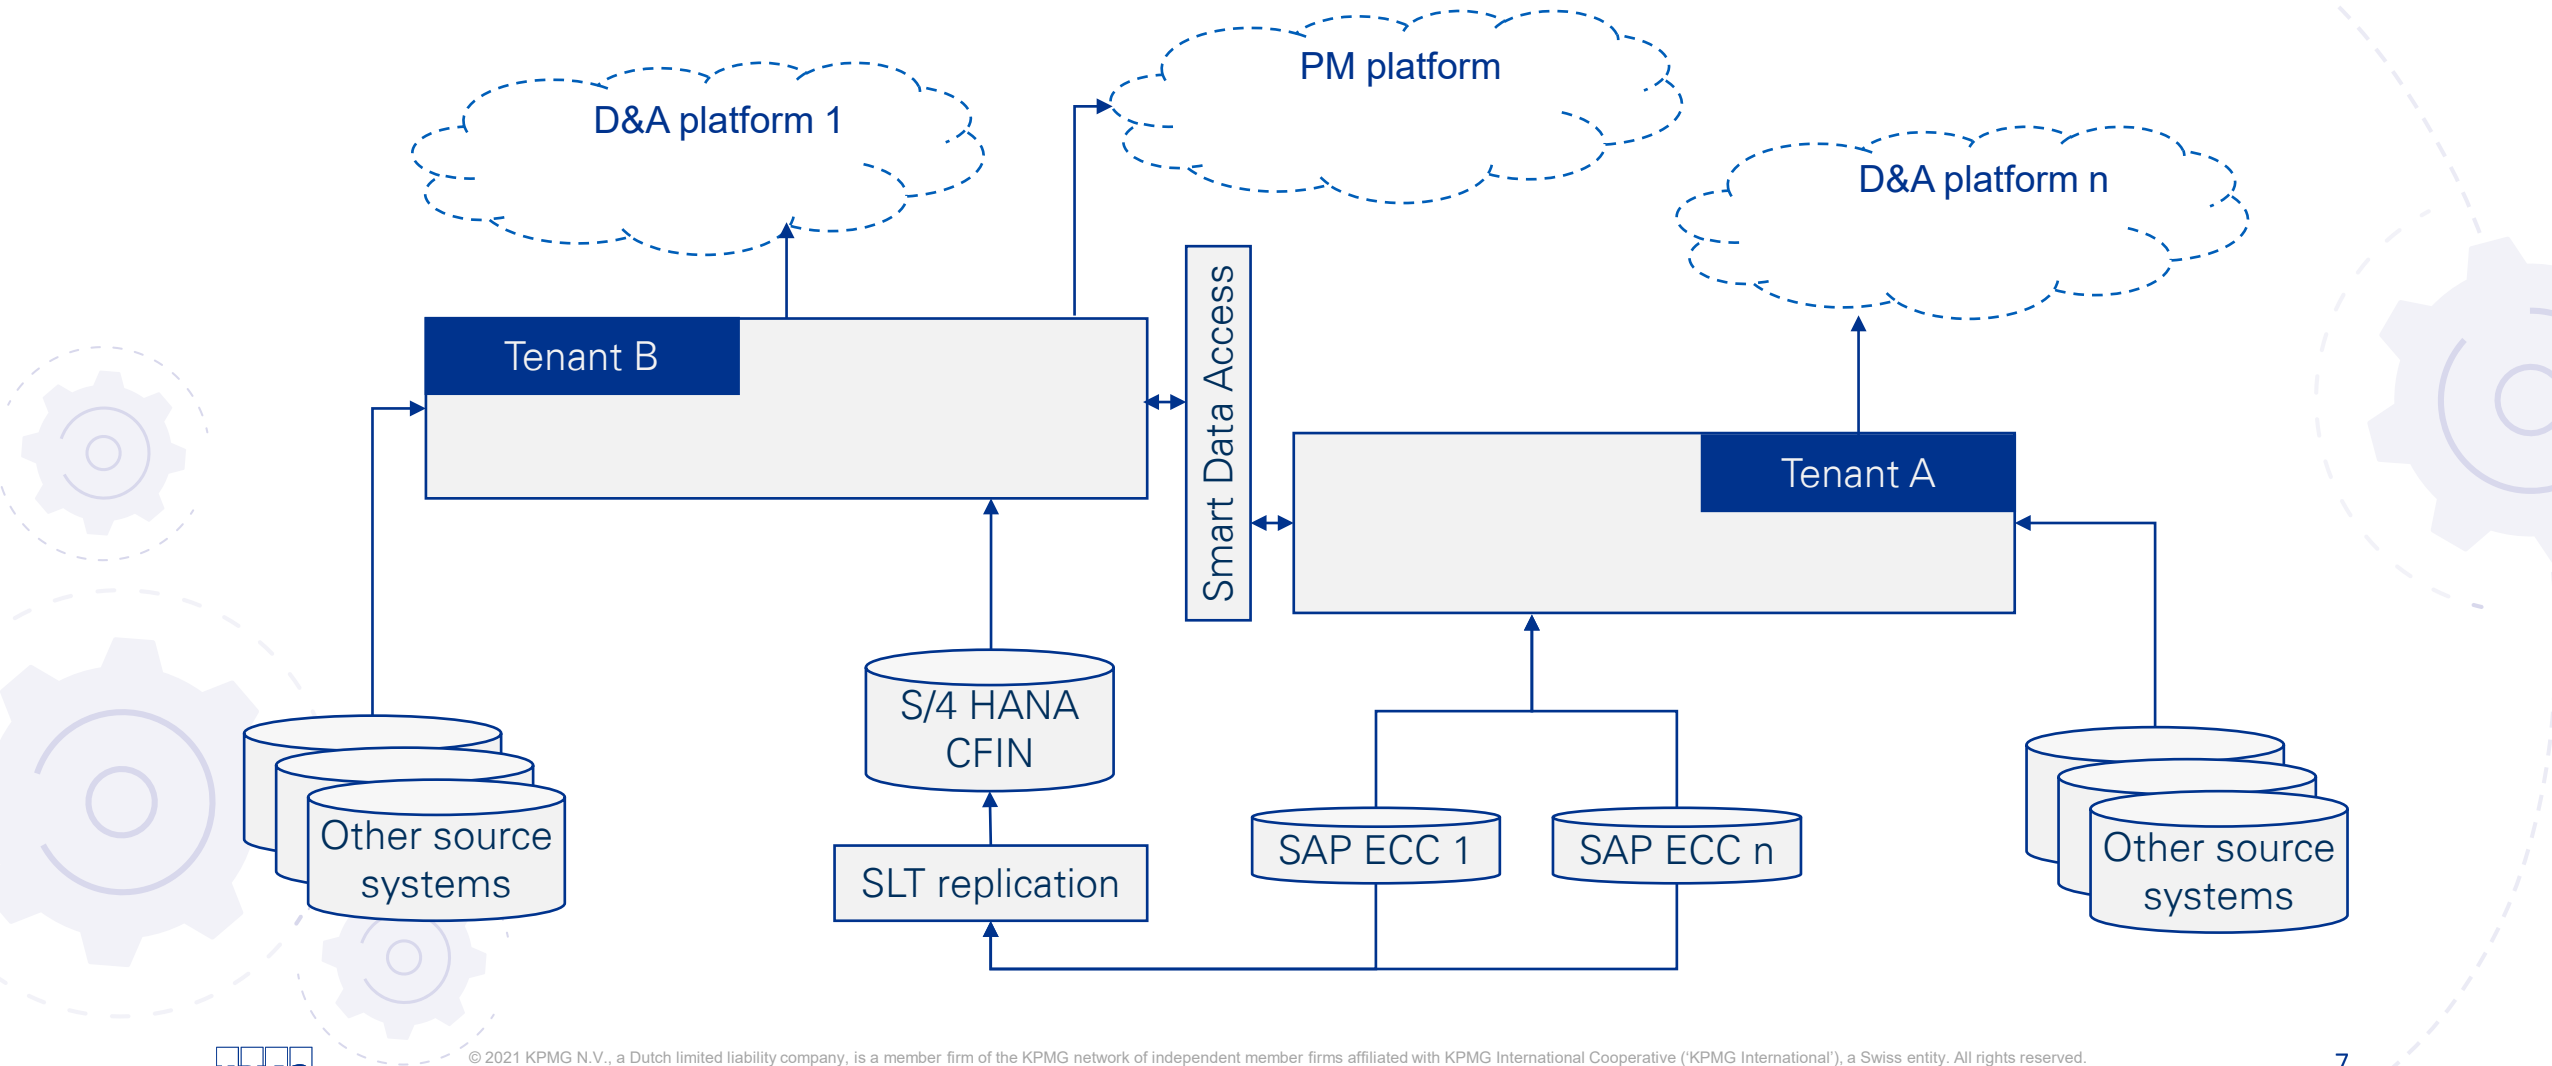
PM platform

D&A platform 1

D&A platform n

Tenant B

Smart Data Access

Tenant A

S/4 HANA CFIN

SLT replication

Other source systems

SAP ECC 1

SAP ECC n

Other source systems

© 2021 KPMG N.V., a Dutch limited liability company, is a member firm of the KPMG network of independent member firms affiliated with KPMG International Cooperative ('KPMG International'), a Swiss entity. All rights reserved.

7